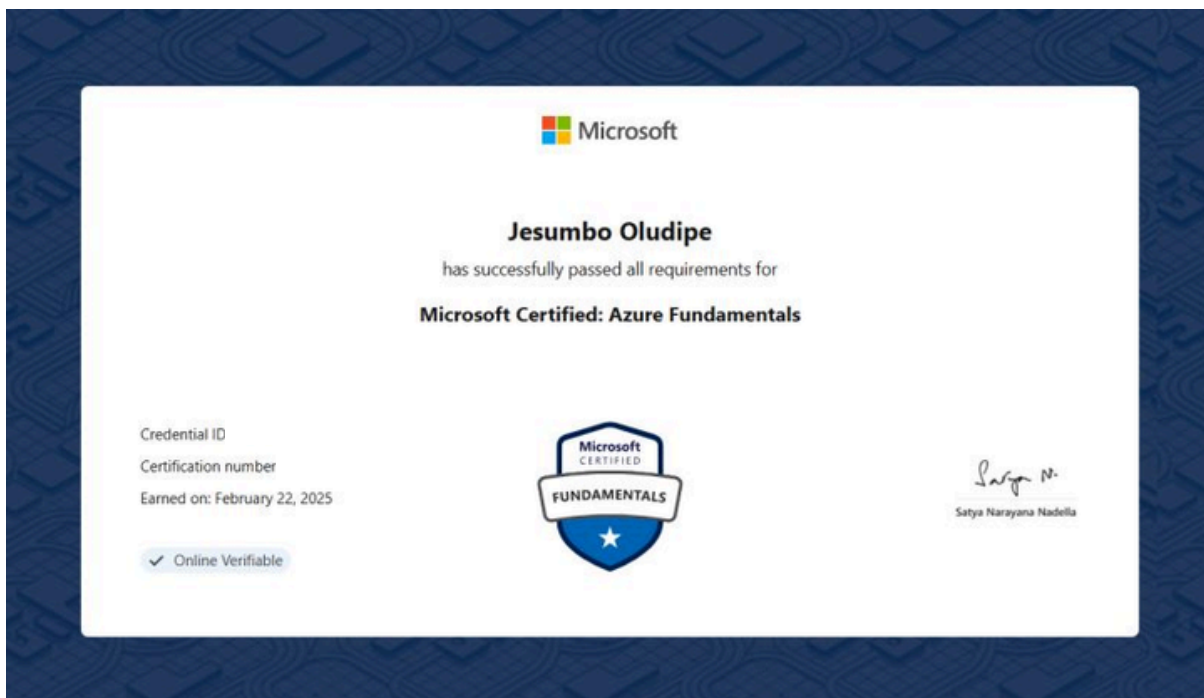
Microsoft

Jesumbo Oludipe

has successfully passed all requirements for

Microsoft Certified: Azure Fundamentals

Credential ID

Certification number

Earned on: February 22, 2025

✓ Online Verifiable

Microsoft CERTIFIED FUNDAMENTALS

Satya Narayana Nadella